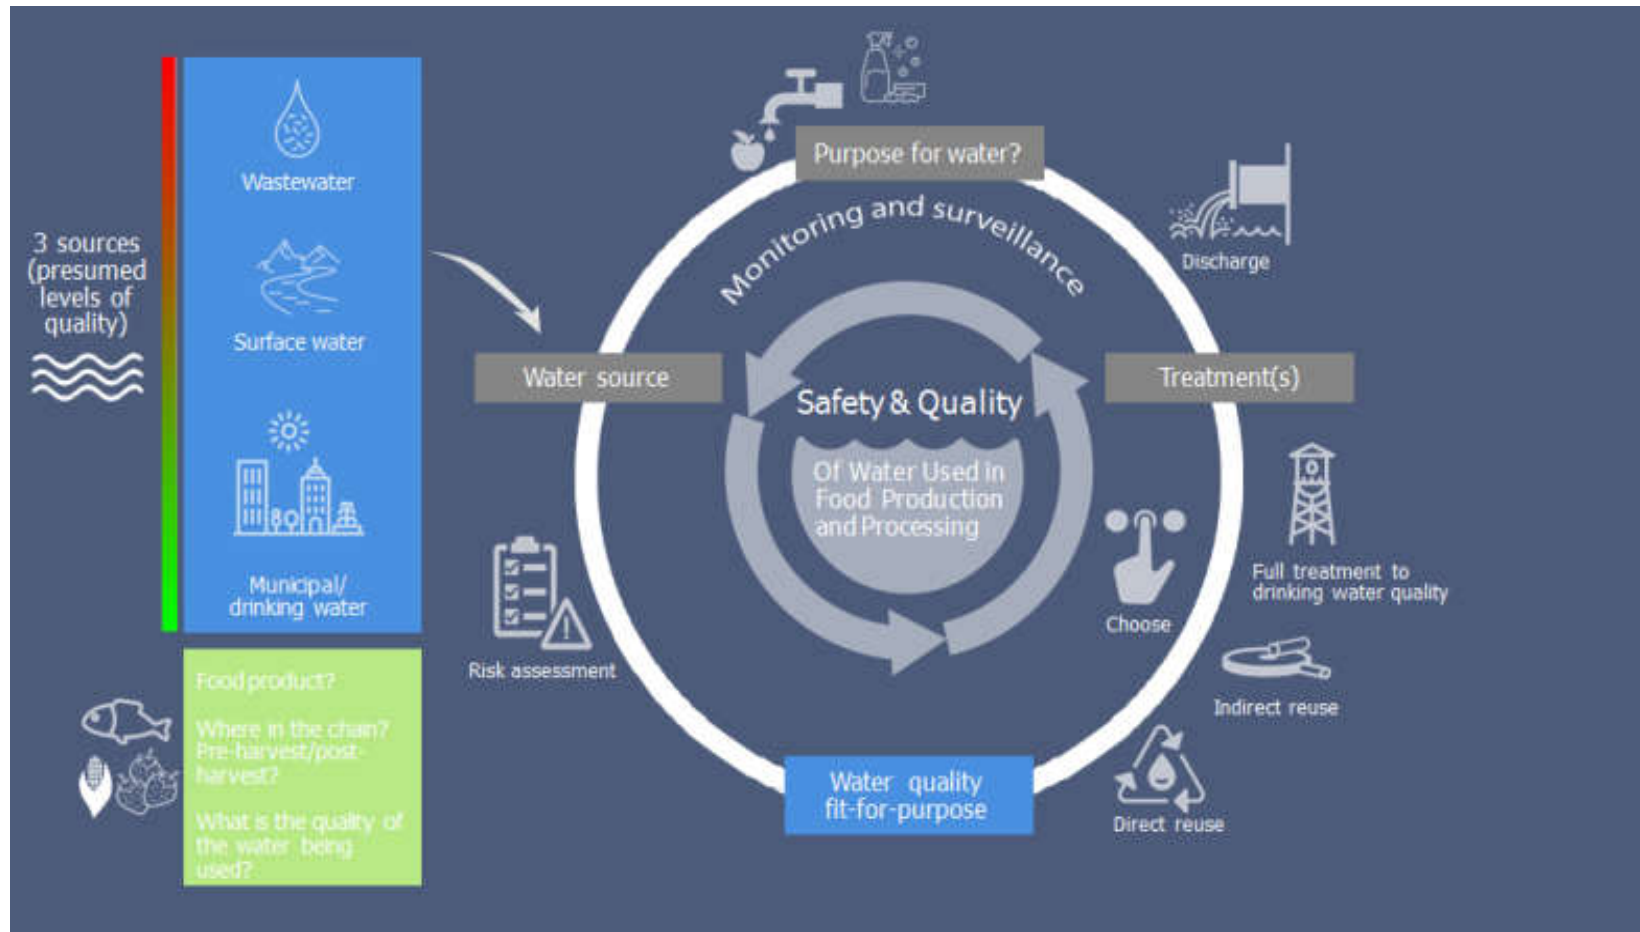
3 sources (presumed levels of quality)

Wastewater

Surface water

Municipal/ drinking water

Food product?

Where in the chain? Pre-harvest/post-harvest?

What is the quality of the water being used?

Purpose for water?

Monitoring and surveillance

Discharge

Water source

Treatment(s)

Safety & Quality

Of Water Used in Food Production and Processing

Risk assessment

Choose

Full treatment to drinking water quality

Indirect reuse

Water quality fit-for-purpose

Direct reuse